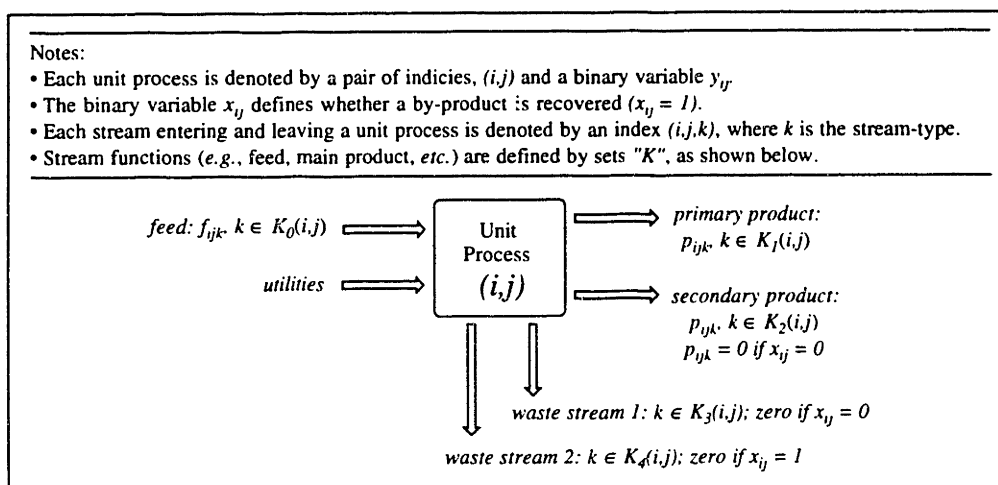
Notes:

• Each unit process is denoted by a pair of indicies, $(i,j)$ and a binary variable $y_{ij}$.
• The binary variable $x_{ij}$ defines whether a by-product is recovered ($x_{ij} = 1$).
• Each stream entering and leaving a unit process is denoted by an index $(i,j,k)$, where $k$ is the stream-type.
• Stream functions (e.g., feed, main product, etc.) are defined by sets "K", as shown below.

feed: $f_{ijk}$, $k \in K_0(i,j)$

utilities

Unit Process $(i,j)$

primary product: $p_{ijk}$, $k \in K_1(i,j)$

secondary product: $p_{ijk}$, $k \in K_2(i,j)$
$p_{ijk} = 0$ if $x_{ij} = 0$

waste stream 1: $k \in K_3(i,j)$; zero if $x_{ij} = 0$

waste stream 2: $k \in K_4(i,j)$; zero if $x_{ij} = 1$